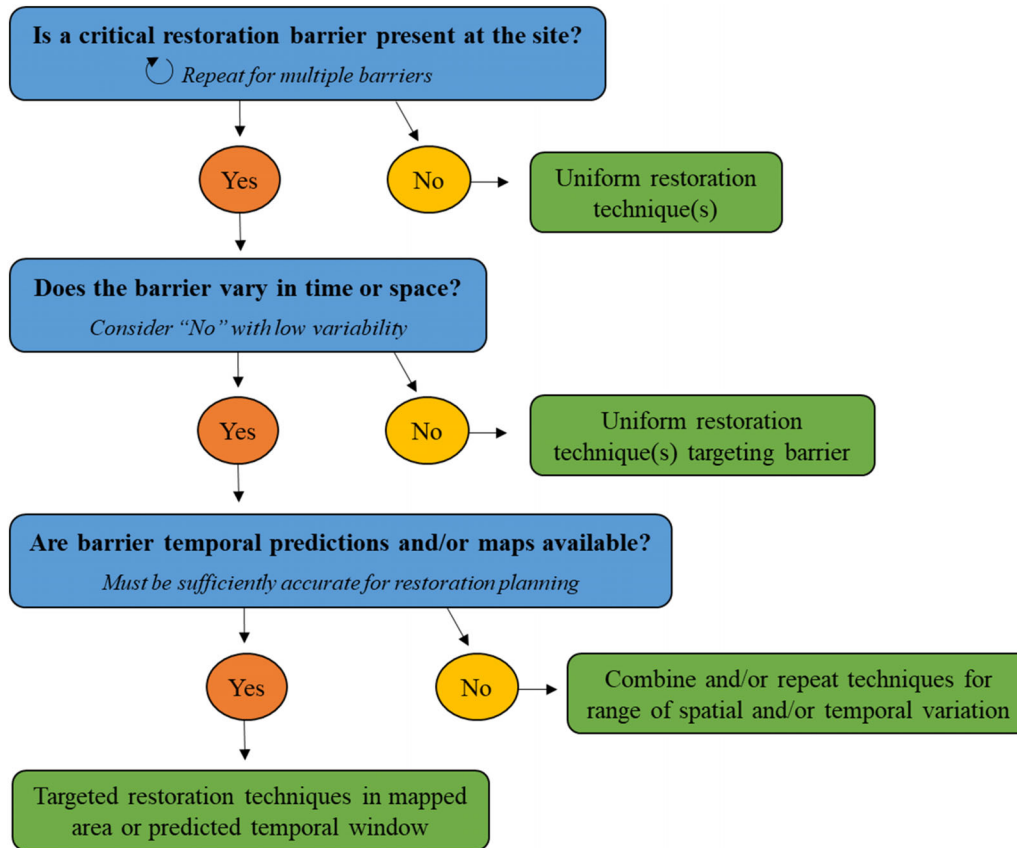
Is a critical restoration barrier present at the site?

Repeat for multiple barriers

Yes

No

Uniform restoration technique(s)

Does the barrier vary in time or space?

Consider "No" with low variability

Yes

No

Uniform restoration technique(s) targeting barrier

Are barrier temporal predictions and/or maps available?

Must be sufficiently accurate for restoration planning

Yes

No

Combine and/or repeat techniques for range of spatial and/or temporal variation

Targeted restoration techniques in mapped area or predicted temporal window